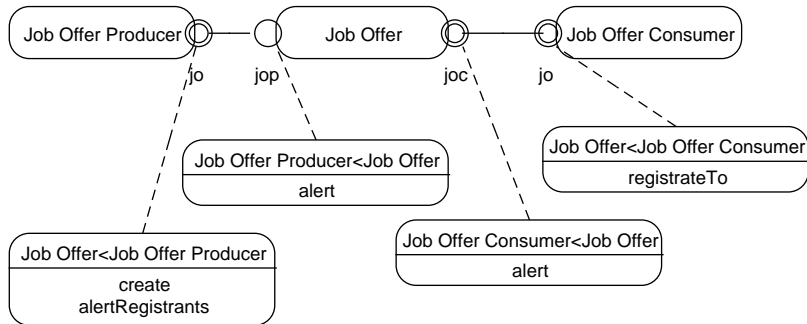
Job Offer Producer

Job Offer

Job Offer Consumer

jo

jop

joc

jo

Job Offer<Job Offer Consumer
registrateTo

Job Offer Producer<Job Offer
alert

Job Offer Consumer<Job Offer
alert

Job Offer<Job Offer Producer
create
alertRegistrants